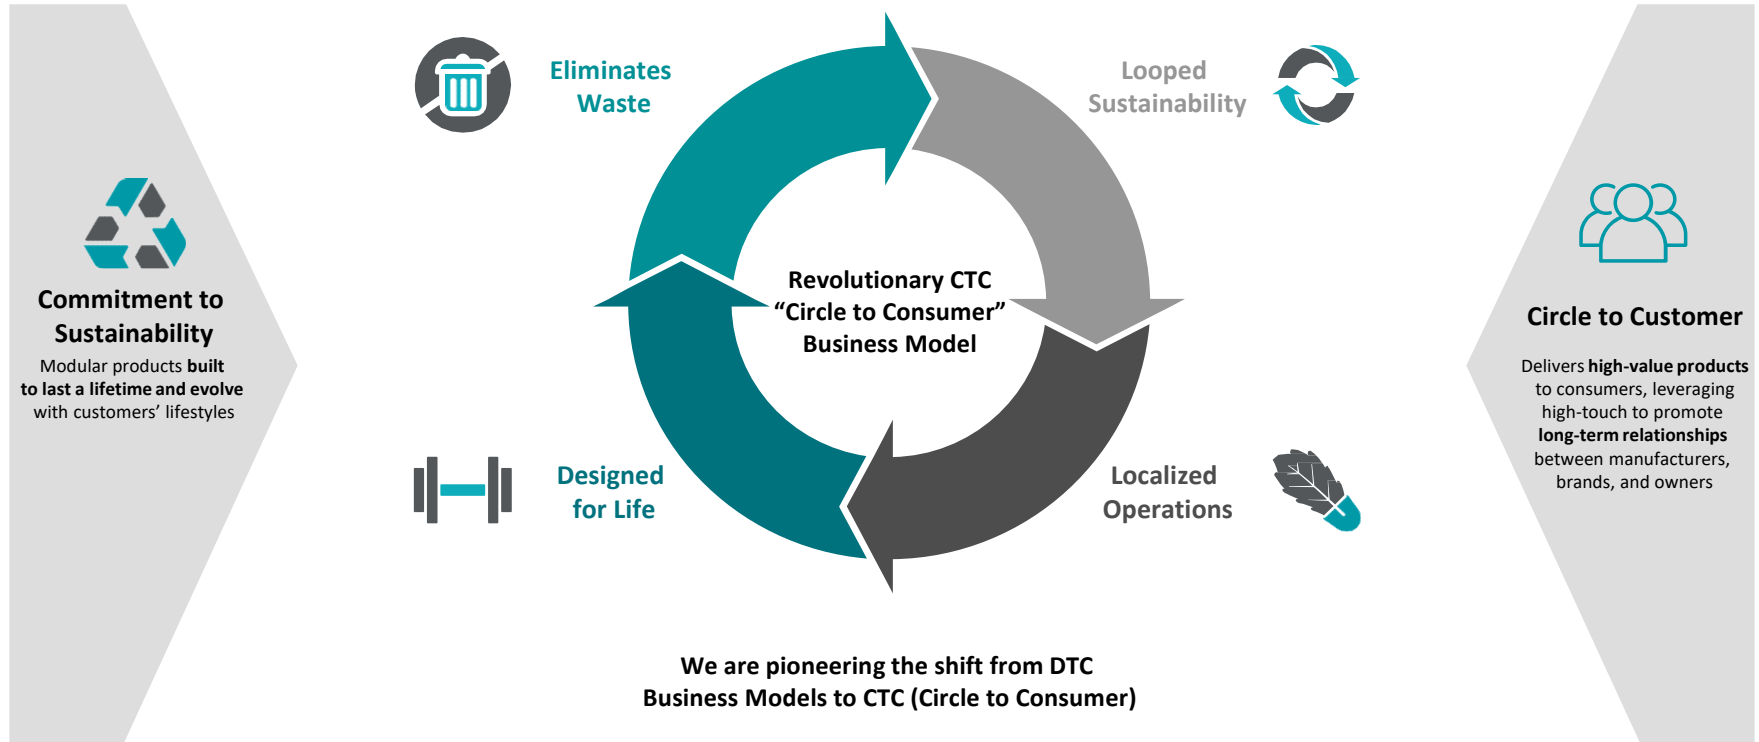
Commitment to Sustainability

Modular products built to last a lifetime and evolve with customers' lifestyles

Eliminates Waste

Looped Sustainability

Revolutionary CTC "Circle to Consumer" Business Model

Designed for Life

Localized Operations

Circle to Customer

Delivers high-value products to consumers, leveraging high-touch to promote long-term relationships between manufacturers, brands, and owners

We are pioneering the shift from DTC Business Models to CTC (Circle to Consumer)